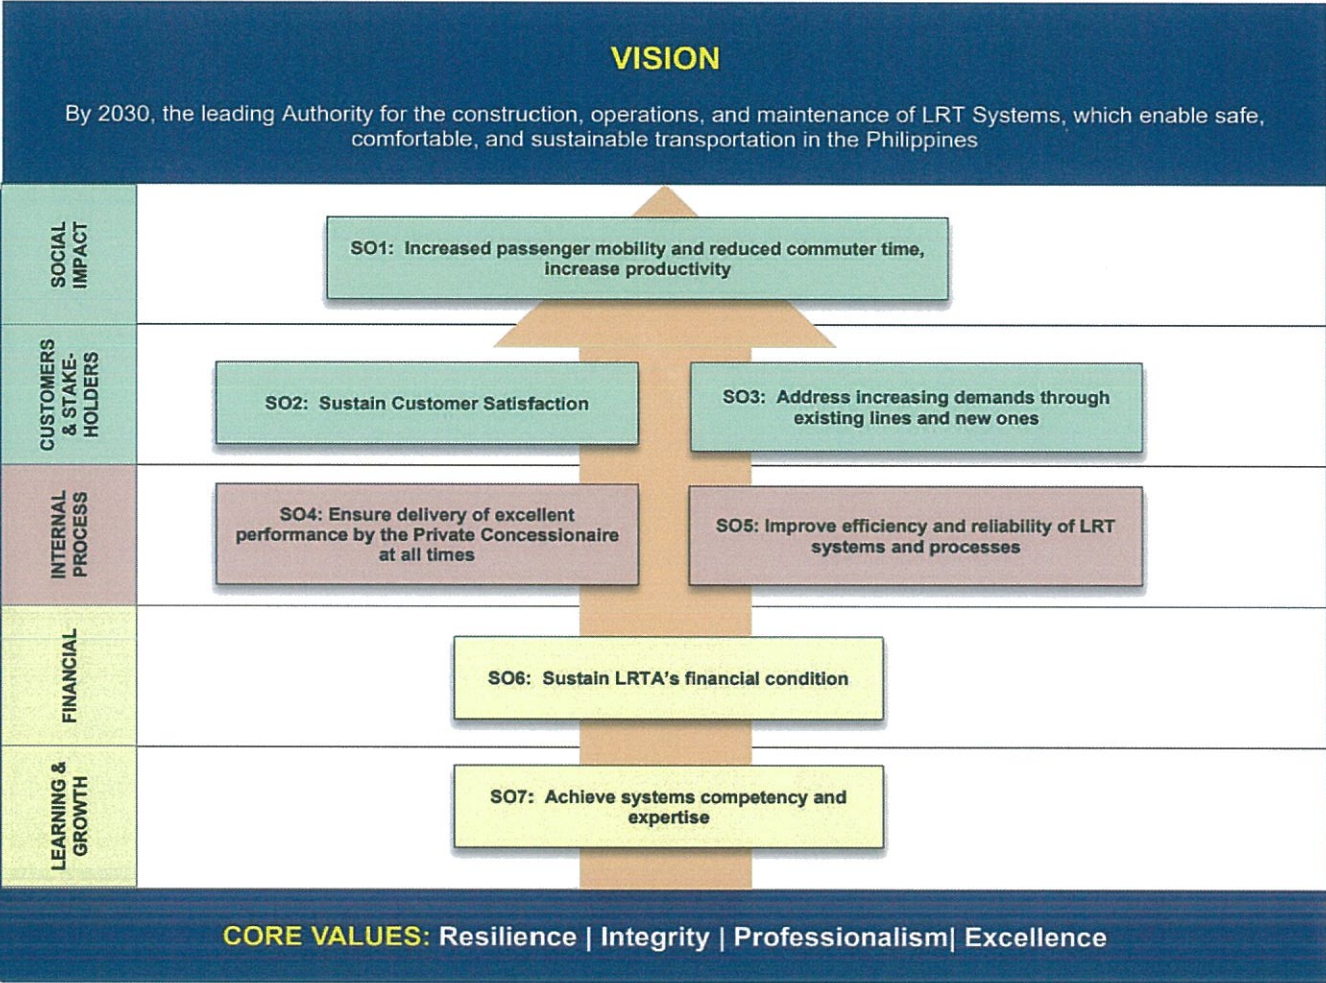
VISION

By 2030, the leading Authority for the construction, operations, and maintenance of LRT Systems, which enable safe, comfortable, and sustainable transportation in the Philippines

SOCIAL IMPACT

SO1: Increased passenger mobility and reduced commuter time, increase productivity

CUSTOMERS & STAKE-HOLDERS

SO2: Sustain Customer Satisfaction

SO3: Address increasing demands through existing lines and new ones

INTERNAL PROCESS

SO4: Ensure delivery of excellent performance by the Private Concessionaire at all times

SO5: Improve efficiency and reliability of LRT systems and processes

FINANCIAL

SO6: Sustain LRTA's financial condition

LEARNING & GROWTH

SO7: Achieve systems competency and expertise

CORE VALUES: Resilience | Integrity | Professionalism| Excellence